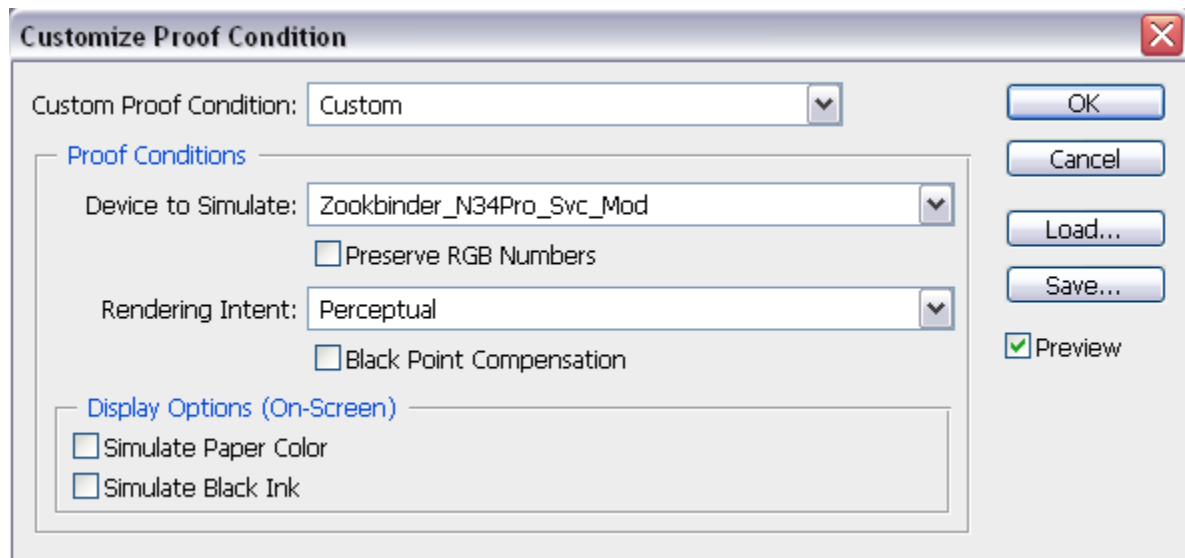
Customize Proof Condition

Custom Proof Condition: Custom

Proof Conditions

Device to Simulate: Zookbinder_N34Pro_Svc_Mod

Preserve RGB Numbers

Rendering Intent: Perceptual

Black Point Compensation

Display Options (On-Screen)

Simulate Paper Color

Simulate Black Ink

OK

Cancel

Load...

Save...

Preview